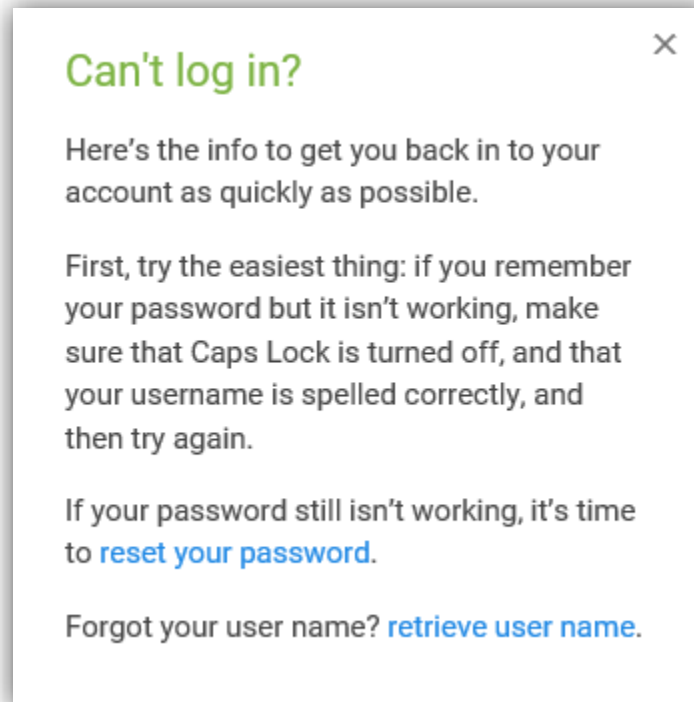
×

Can't log in?

Here’s the info to get you back in to your account as quickly as possible.

First, try the easiest thing: if you remember your password but it isn’t working, make sure that Caps Lock is turned off, and that your username is spelled correctly, and then try again.

If your password still isn’t working, it’s time to reset your password.

Forgot your user name? retrieve user name.